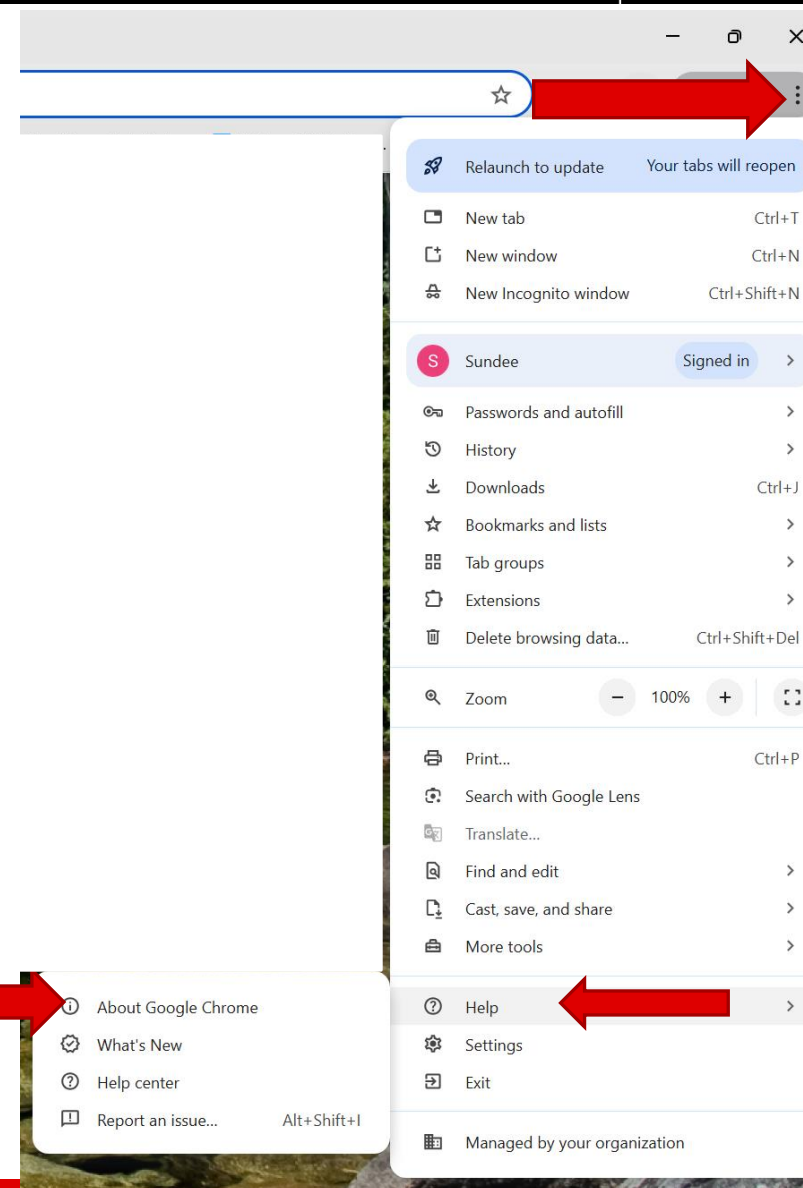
Relaunch to update Your tabs will reopen

New tab Ctrl+T
New window Ctrl+N
New Incognito window Ctrl+Shift+N

S Sundee Signed in

Passwords and autofill
History
Downloads Ctrl+J
Bookmarks and lists
Tab groups
Extensions
Delete browsing data... Ctrl+Shift+Del

Zoom − 100% +

Print... Ctrl+P
Search with Google Lens
Translate...
Find and edit
Cast, save, and share
More tools

Help
Settings
Exit

Managed by your organization

About Google Chrome
What's New
Help center
Report an issue... Alt+Shift+I